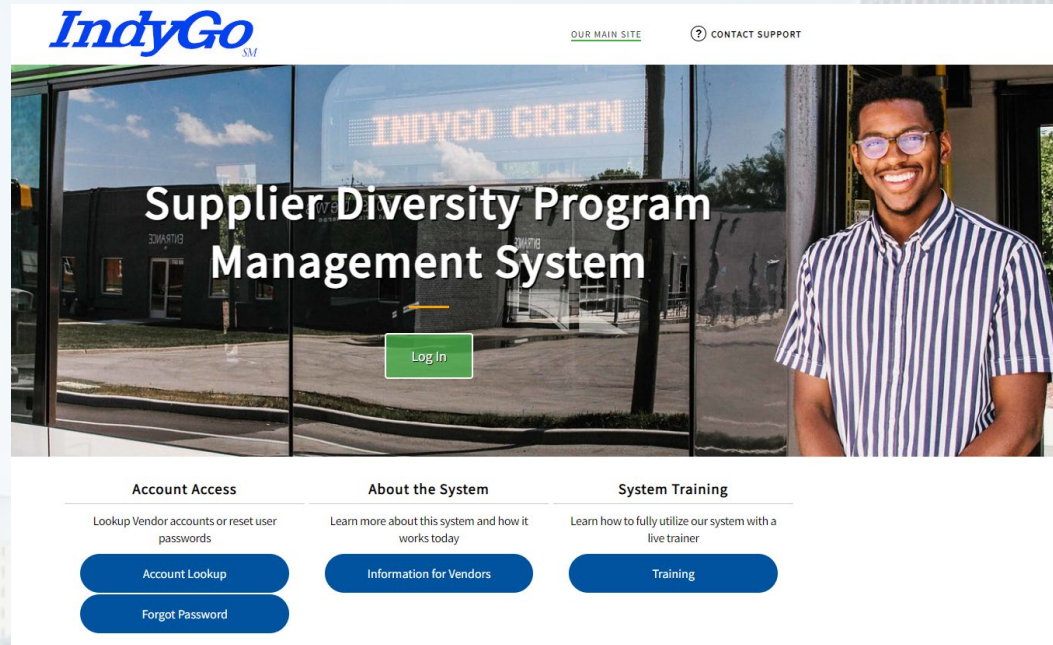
IndyGo SM

OUR MAIN SITE

? CONTACT SUPPORT

INDYGO GREEN

ENTRANCE

Supplier Diversity Program Management System

Log In

Account Access

Lookup Vendor accounts or reset user passwords

Account Lookup

Forgot Password

About the System

Learn more about this system and how it works today

Information for Vendors

System Training

Learn how to fully utilize our system with a live trainer

Training